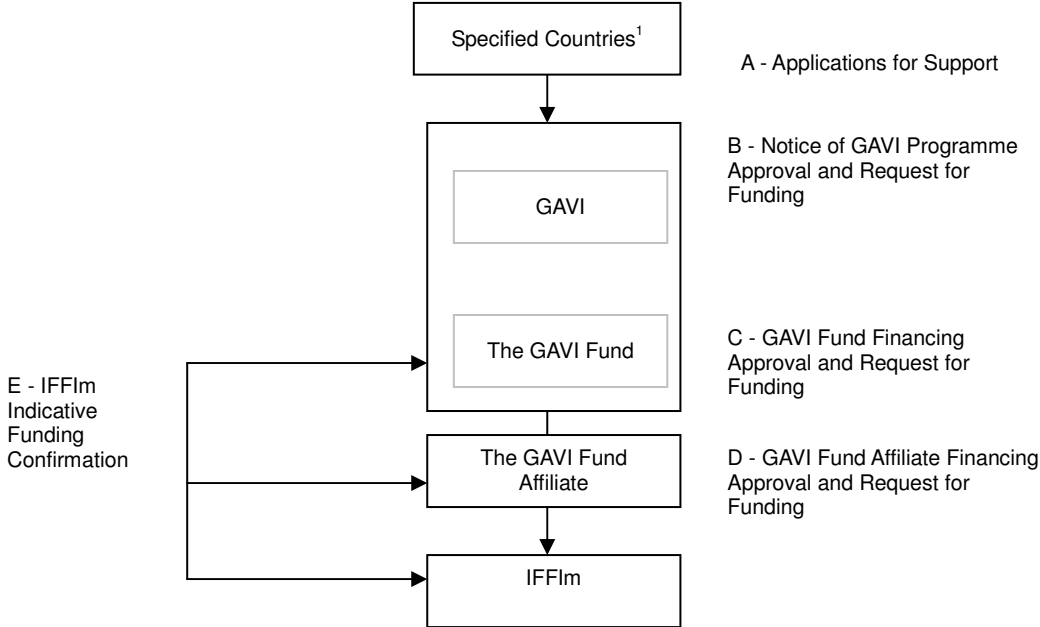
Specified Countries$^1$

A - Applications for Support

GAVI

B - Notice of GAVI Programme Approval and Request for Funding

The GAVI Fund

C - GAVI Fund Financing Approval and Request for Funding

E - IFFIm Indicative Funding Confirmation

The GAVI Fund Affiliate

D - GAVI Fund Affiliate Financing Approval and Request for Funding

IFFIm